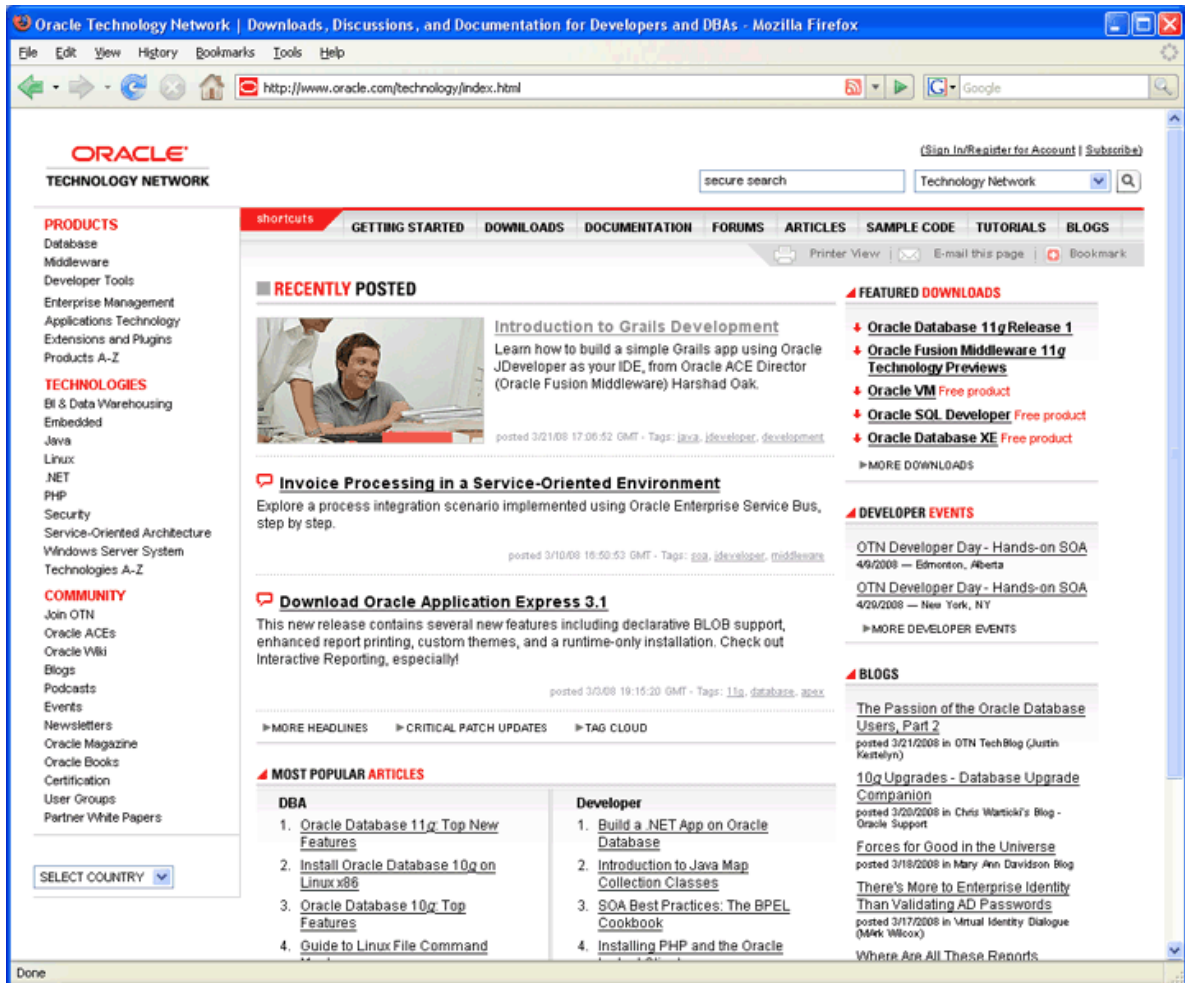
Oracle Technology Network | Downloads, Discussions, and Documentation for Developers and DBAs - Mozilla Firefox

File Edit View History Bookmarks Tools Help

http://www.oracle.com/technology/index.html

Google

ORACLE
TECHNOLOGY NETWORK

(Sign In/Register for Account | Subscribe)

secure search

Technology Network

PRODUCTS
Database
Middleware
Developer Tools
Enterprise Management
Applications Technology
Extensions and Plugins
Products A-Z

TECHNOLOGIES
BI & Data Warehousing
Embedded
Java
Linux
.NET
PHP
Security
Service-Oriented Architecture
Windows Server System
Technologies A-Z

COMMUNITY
Join OTN
Oracle ACEs
Oracle Wiki
Blogs
Podcasts
Events
Newsletters
Oracle Magazine
Oracle Books
Certification
User Groups
Partner White Papers

SELECT COUNTRY

shortcuts GETTING STARTED DOWNLOADS DOCUMENTATION FORUMS ARTICLES SAMPLE CODE TUTORIALS BLOGS

Printer View | E-mail this page | Bookmark

RECENTLY POSTED

Introduction to Grails Development
Learn how to build a simple Grails app using Oracle JDeveloper as your IDE, from Oracle ACE Director (Oracle Fusion Middleware) Harshad Oak.

posted 3/21/08 17:06:52 GMT - Tags: java, jdeveloper, development

Invoice Processing in a Service-Oriented Environment
Explore a process integration scenario implemented using Oracle Enterprise Service Bus, step by step.

posted 3/10/08 16:50:53 GMT - Tags: soa, jdeveloper, middleware

Download Oracle Application Express 3.1
This new release contains several new features including declarative BLOB support, enhanced report printing, custom themes, and a runtime-only installation. Check out Interactive Reporting, especially!

posted 3/3/08 19:15:20 GMT - Tags: 11g, database, apex

MORE HEADLINES CRITICAL PATCH UPDATES TAG CLOUD

MOST POPULAR ARTICLES

DBA
1. Oracle Database 11g: Top New Features
2. Install Oracle Database 10g on Linux x86
3. Oracle Database 10g: Top Features
4. Guide to Linux File Command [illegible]

Developer
1. Build a .NET App on Oracle Database
2. Introduction to Java Map Collection Classes
3. SOA Best Practices: The BPEL Cookbook
4. Installing PHP and the Oracle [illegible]

FEATURED DOWNLOADS
Oracle Database 11g Release 1
Oracle Fusion Middleware 11g Technology Previews
Oracle VM Free product
Oracle SQL Developer Free product
Oracle Database XE Free product
MORE DOWNLOADS

DEVELOPER EVENTS
OTN Developer Day - Hands-on SOA
4/9/2008 — Edmonton, Alberta
OTN Developer Day - Hands-on SOA
4/29/2008 — New York, NY
MORE DEVELOPER EVENTS

BLOGS
The Passion of the Oracle Database Users, Part 2
posted 3/21/2008 in OTN TechBlog (Justin Kestelyn)
10g Upgrades - Database Upgrade Companion
posted 3/20/2008 in Chris Warticki's Blog - Oracle Support
Forces for Good in the Universe
posted 3/18/2008 in Mary Ann Davidson Blog
There's More to Enterprise Identity Than Validating AD Passwords
posted 3/17/2008 in Virtual Identity Dialogue (Mark Wilcox)
Where Are All These Reports

Done